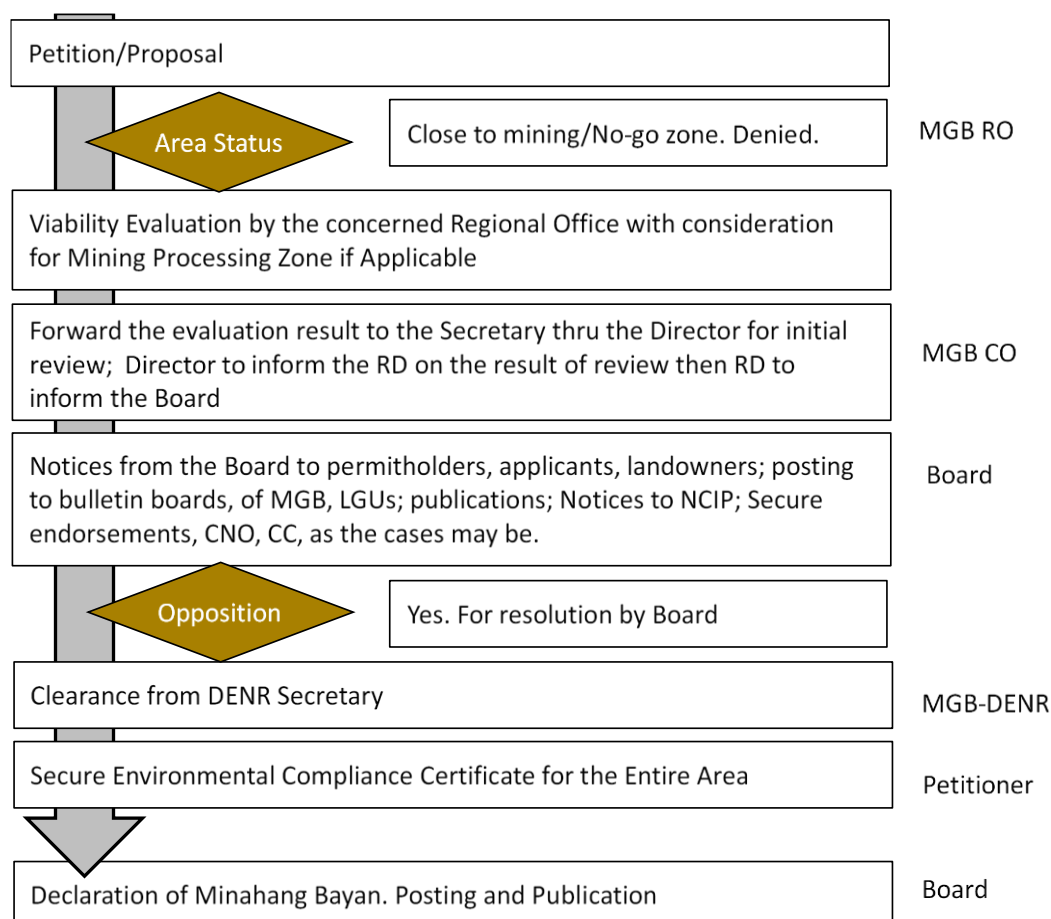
Petition/Proposal

Area Status

Close to mining/No-go zone. Denied.

MGB RO

Viability Evaluation by the concerned Regional Office with consideration for Mining Processing Zone if Applicable

Forward the evaluation result to the Secretary thru the Director for initial review; Director to inform the RD on the result of review then RD to inform the Board

MGB CO

Notices from the Board to permitholders, applicants, landowners; posting to bulletin boards, of MGB, LGUs; publications; Notices to NCIP; Secure endorsements, CNO, CC, as the cases may be.

Board

Opposition

Yes. For resolution by Board

Clearance from DENR Secretary

MGB-DENR

Secure Environmental Compliance Certificate for the Entire Area

Petitioner

Declaration of Minahang Bayan. Posting and Publication

Board